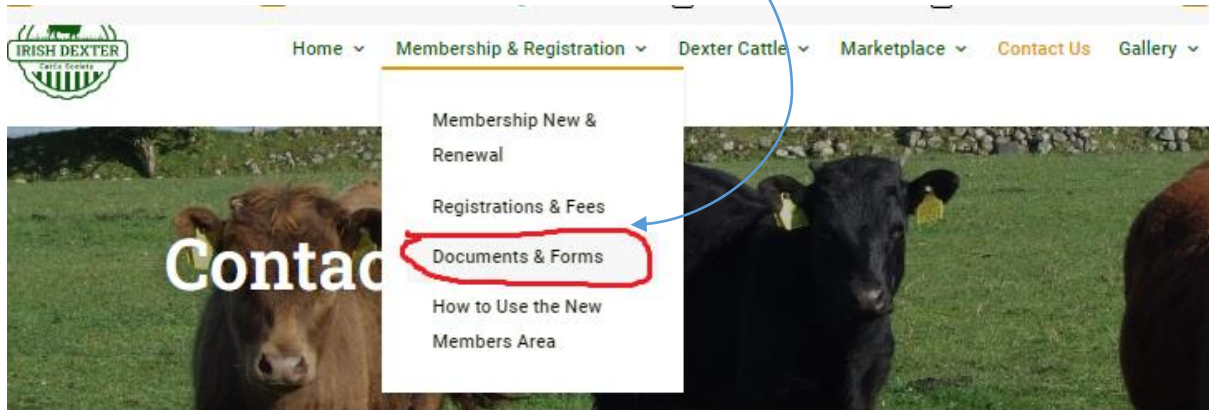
IRISH DEXTER
Cattle Society

Home
Membership & Registration
Dexter Cattle
Marketplace
Contact Us
Gallery

Membership New & Renewal

Registrations & Fees

Documents & Forms

How to Use the New Members Area

Contac